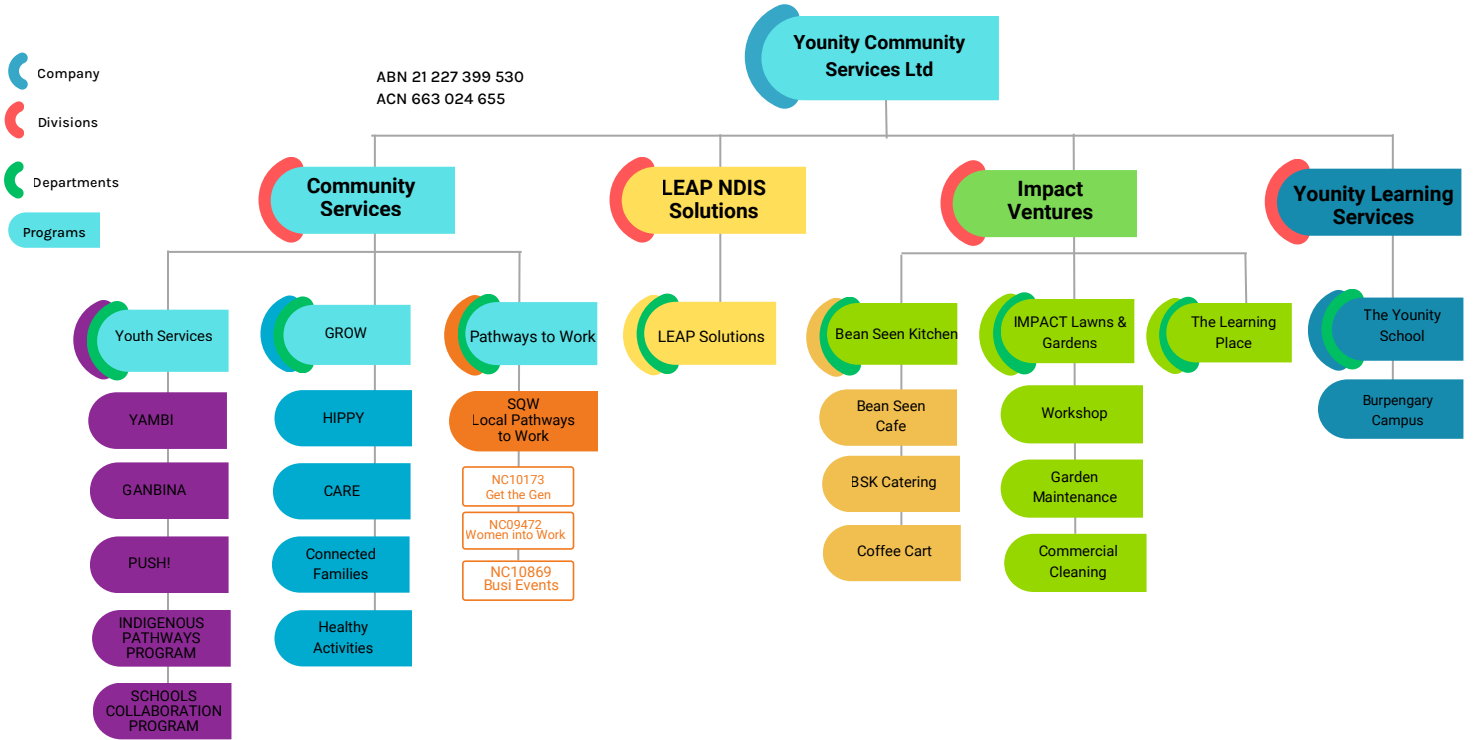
Company

Divisions

Departments

Programs

ABN 21 227 399 530
ACN 663 024 655

Younity Community Services Ltd

Community Services

LEAP NDIS Solutions

Impact Ventures

Younity Learning Services

Youth Services

YAMBI

GANBINA

PUSH!

INDIGENOUS PATHWAYS PROGRAM

SCHOOLS COLLABORATION PROGRAM

GROW

HIPPY

CARE

Connected Families

Healthy Activities

Pathways to Work

SQW Local Pathways to Work

NC10173 Get the Gen

NC09472 Women into Work

NC10869 Busi Events

LEAP Solutions

Bean Seen Kitchen

Bean Seen Cafe

BSK Catering

Coffee Cart

IMPACT Lawns & Gardens

Workshop

Garden Maintenance

Commercial Cleaning

The Learning Place

The Younity School

Burpengary Campus